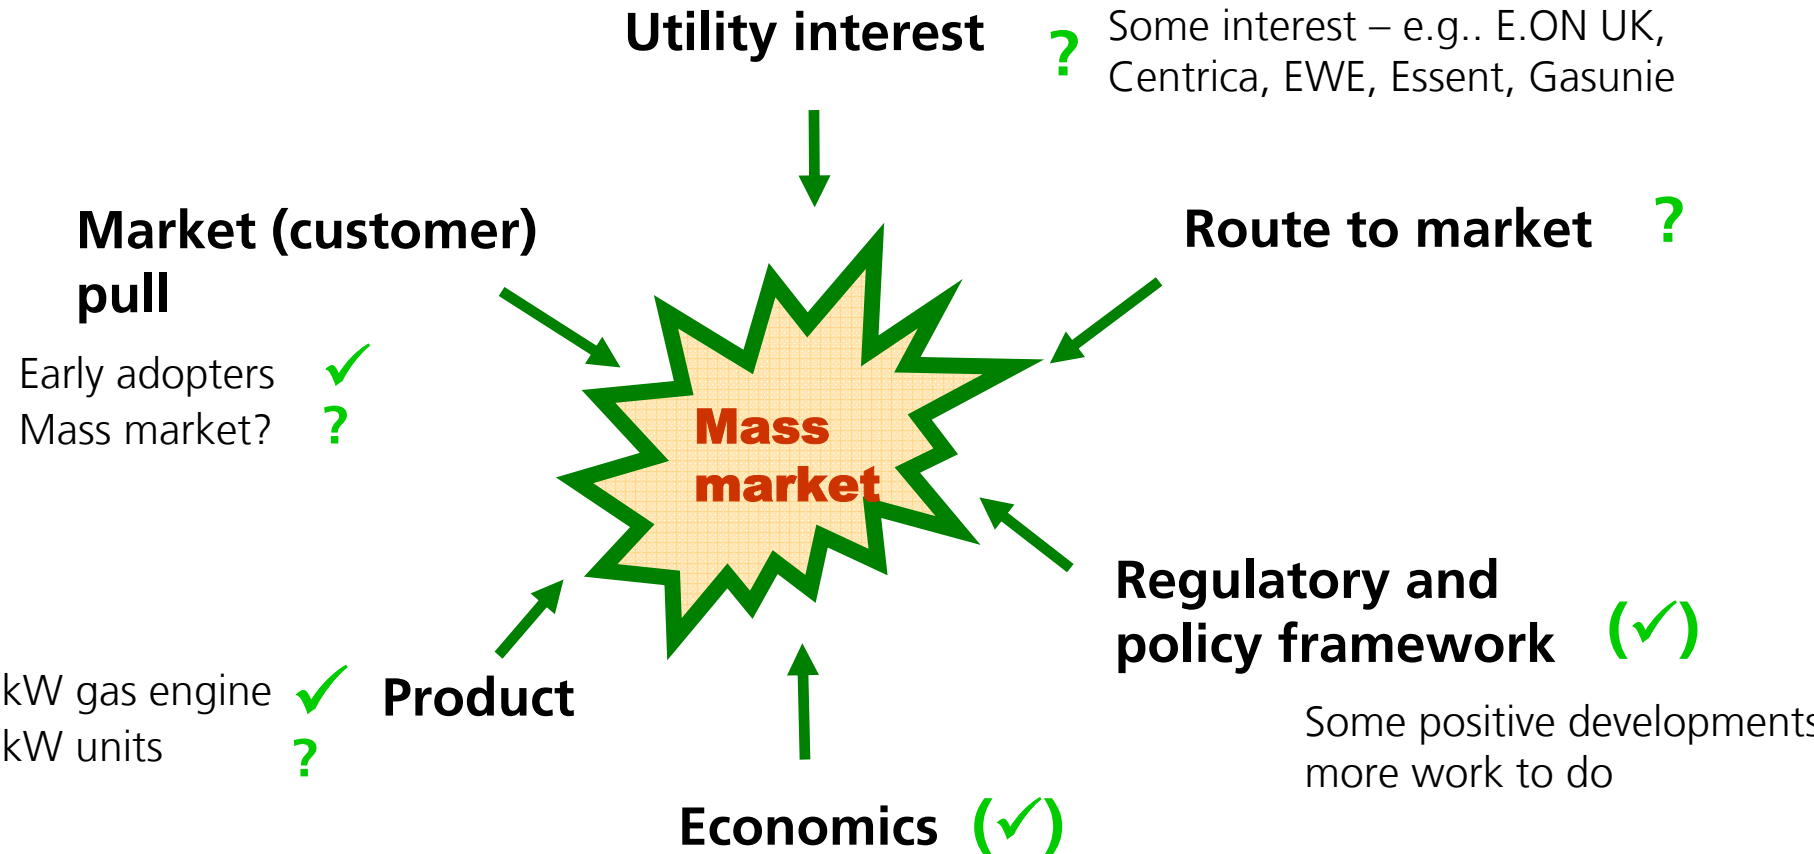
Utility interest

? Some interest – e.g.. E.ON UK, Centrica, EWE, Essent, Gasunie

Market (customer) pull

Early adopters ✓
Mass market? ?

Mass market

Route to market ?

Regulatory and policy framework (✓)

Some positive developments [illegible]
more work to do

kW gas engine ✓
kW units ?

Product

Economics (✓)